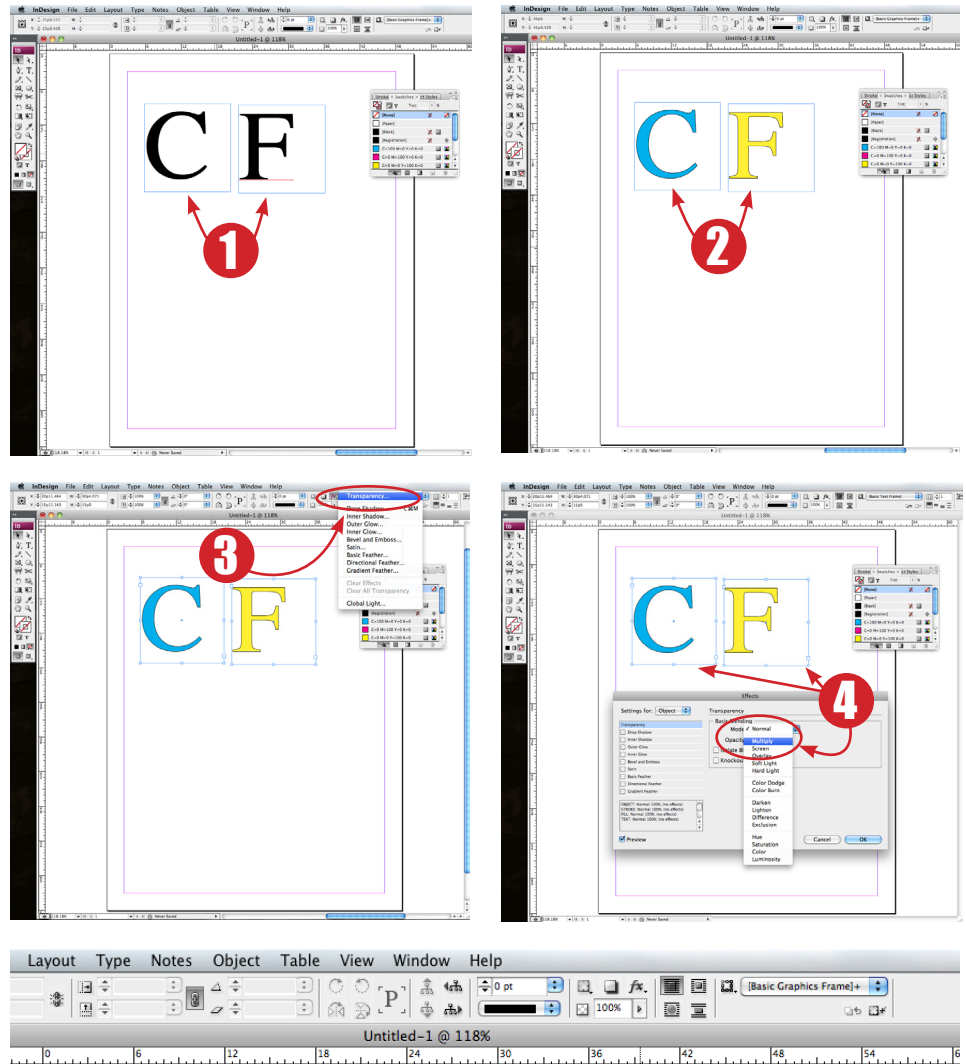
InDesign File Edit Layout Type Notes Object Table View Window Help

Untitled-1 @ 118%

C F

Stroke Swatches Styles

[None]
[Paper]
[Black]
[Registration]
C=100 M=0 Y=0 K=0
C=0 M=100 Y=0 K=0
C=0 M=0 Y=100 K=0

1

InDesign File Edit Layout Type Notes Object Table View Window Help

Untitled-1 @ 118%

C F

2

InDesign File Edit Layout Type Notes Object Table View Window Help

Transparency...
Drop Shadow...
Inner Shadow...
Outer Glow...
Inner Glow...
Bevel and Emboss...
Satin...
Basic Feather...
Directional Feather...
Gradient Feather...
Clear Effects
Clear All Transparency
Global Light...

3

C F

InDesign File Edit Layout Type Notes Object Table View Window Help

Untitled-1 @ 118%

C F

4

Effects
Settings for: Object
Transparency
Basic Blending
Mode: ✓ Normal
Opacity
Multiply
Screen
Overlay
Soft Light
Hard Light
Color Dodge
Color Burn
Darken
Lighten
Difference
Exclusion
Hue
Saturation
Color
Luminosity

Transparency
Drop Shadow
Inner Shadow
Outer Glow
Inner Glow
Bevel and Emboss
Satin
Basic Feather
Directional Feather
Gradient Feather

OBJECT: Normal 100%; (no effects)
STROKE: Normal 100%; (no effects)
FILL: Normal 100%; (no effects)
TEXT: Normal 100%; (no effects)

Preview
Cancel OK

Layout Type Notes Object Table View Window Help

0 pt
100%
[Basic Graphics Frame]+

Untitled-1 @ 118%

0 6 12 18 24 30 36 42 48 54 6